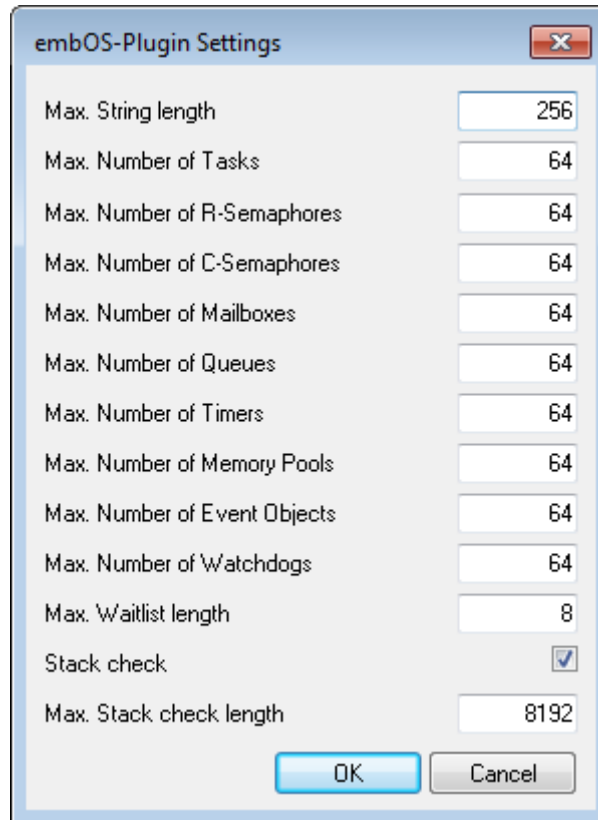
embOS-Plugin Settings

| | |
|---|---|
| Max. String length | 256 |
| Max. Number of Tasks | 64 |
| Max. Number of R-Semaphores | 64 |
| Max. Number of C-Semaphores | 64 |
| Max. Number of Mailboxes | 64 |
| Max. Number of Queues | 64 |
| Max. Number of Timers | 64 |
| Max. Number of Memory Pools | 64 |
| Max. Number of Event Objects | 64 |
| Max. Number of Watchdogs | 64 |
| Max. Waitlist length | 8 |
| Stack check | ☑ |
| Max. Stack check length | 8192 |

OK Cancel